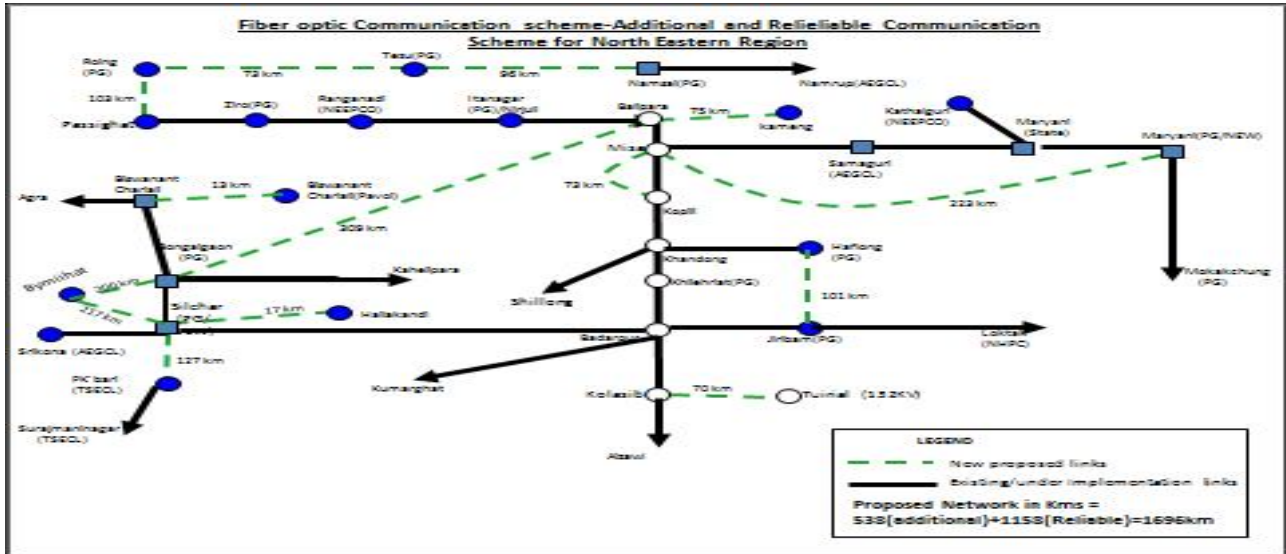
Fiber optic Communicetion scheme-Additional and Relieliable Communication Scheme for North Eastern Region

Roing (PG)
72 km
Tezu(PG)
96 km
Namsai(PG)
Namrup(AEGCL)
102 km
Pasighat
Ziro(PG)
Ranganadi (NEEPCO)
Itanagar (PG)/Nirjuli
Balipara
75 km
Kameng
Kathalguri (NEEPCO)
Mariani (State)
Mariani(PG/NEW)
Misa
Samaguri (AEGCL)
Bilasipara Charilali
12 km
Bilasipara Charilali(Pavoi)
Agra
73 km
222 km
Kopili
209 km
Bongaigaon (PG)
Khandong
Haflong (PG)
Kahelipara
Byrnihat
Khliehriat(PG)
Shillong
Mokokchung (PG)
101 km
Silchar (PG)
17 km
Hailakandi
Srikona (AEGCL)
Badarpur
Jiribam(PG)
Loktak (NHPC)
127 km
PK bari (TSECL)
Kumarghat
Kolasib
70 km
Tuirial (132KV)
Surajmaninagar (TSECL)
Aizawl

LEGEND
New proposed links
Existing/under implementation links
Proposed Network in Kms = 538(additional)+1158(Reliable)=1696km